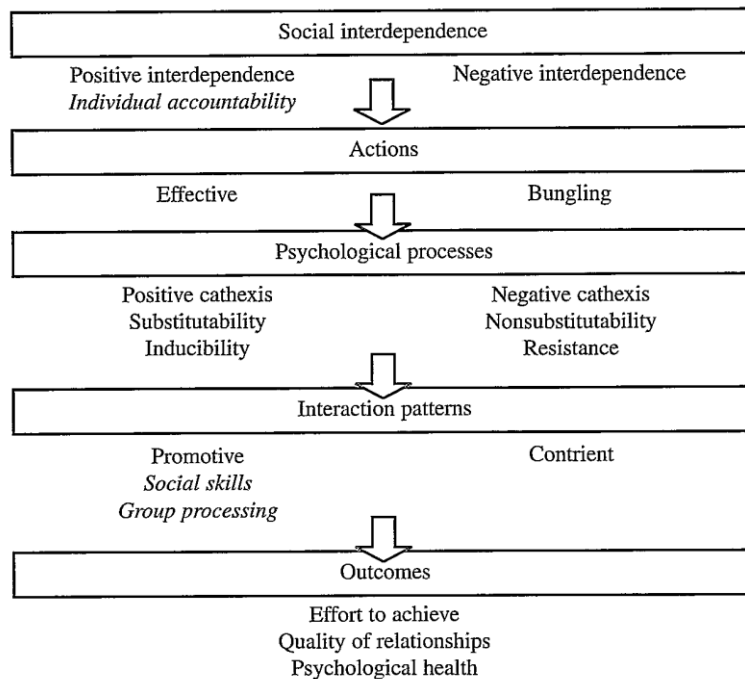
Social interdependence

Positive interdependence
*Individual accountability*

Negative interdependence

Actions

Effective

Bungling

Psychological processes

Positive cathexis
Substitutability
Inducibility

Negative cathexis
Nonsubstitutability
Resistance

Interaction patterns

Promotive
*Social skills*
*Group processing*

Contrient

Outcomes

Effort to achieve
Quality of relationships
Psychological health